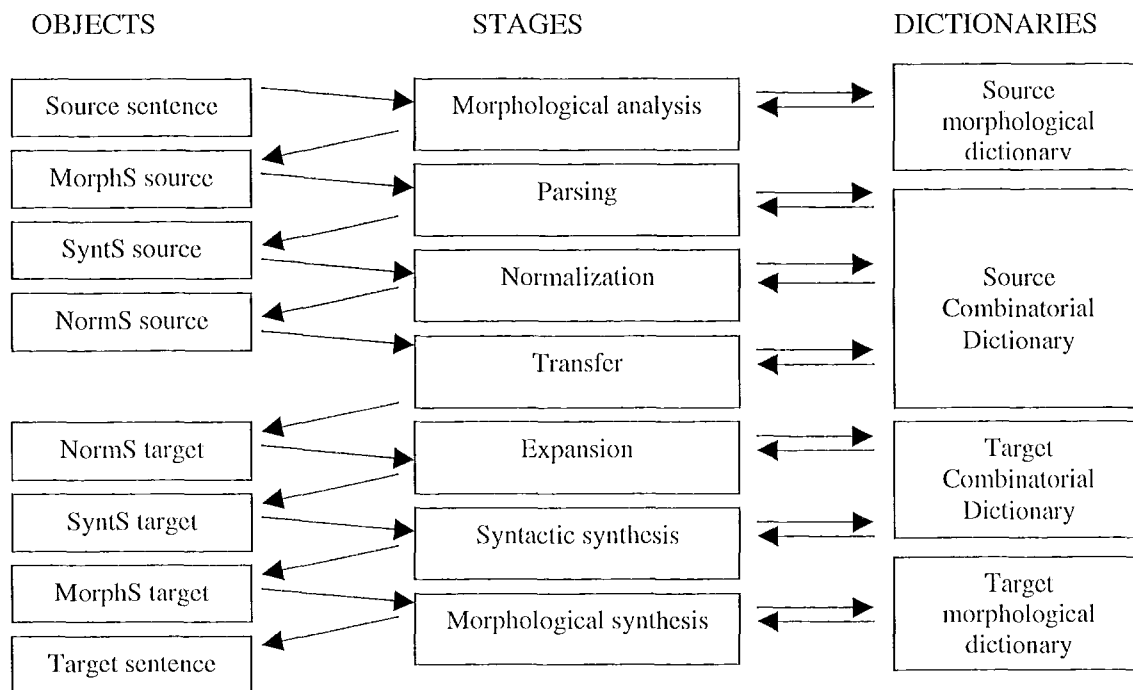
OBJECTS

STAGES

DICTIONARIES

Source sentence

MorphS source

SyntS source

NormS source

NormS target

SyntS target

MorphS target

Target sentence

Morphological analysis

Parsing

Normalization

Transfer

Expansion

Syntactic synthesis

Morphological synthesis

Source morphological dictionary

Source Combinatorial Dictionary

Target Combinatorial Dictionary

Target morphological dictionary